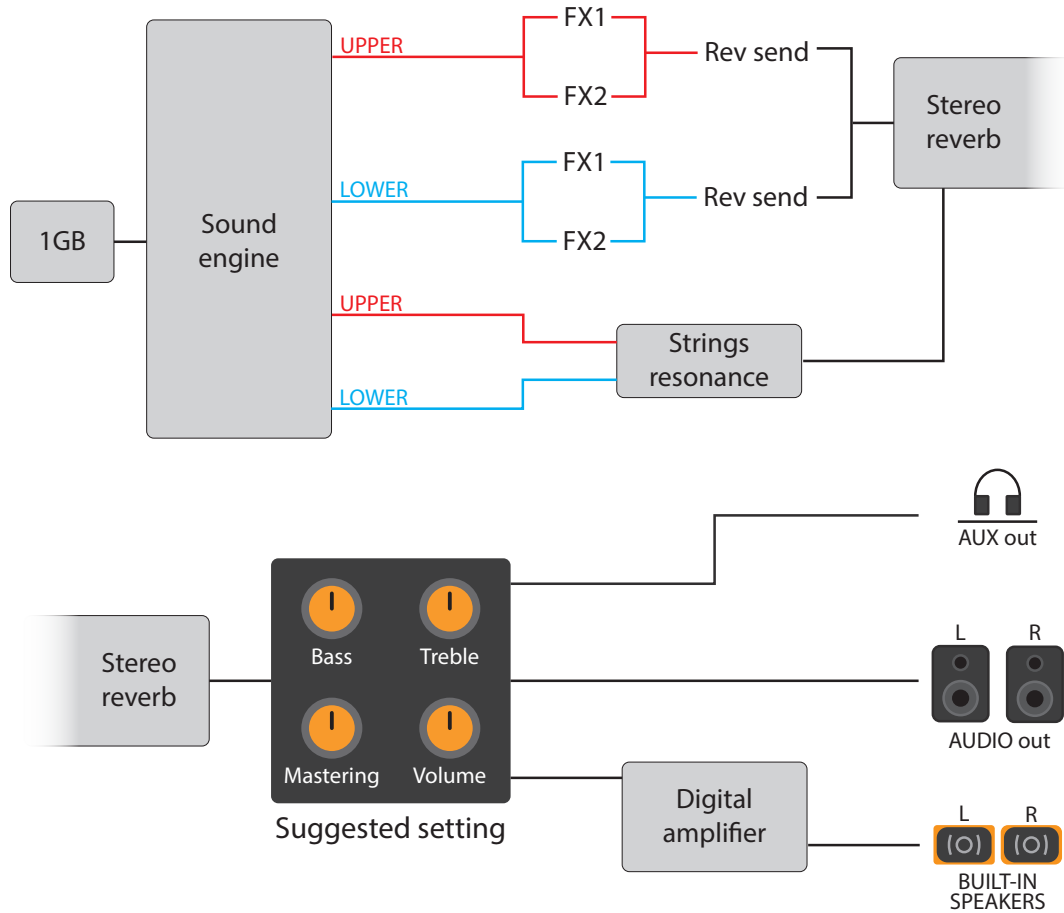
1GB

Sound engine

UPPER

FX1

FX2

Rev send

LOWER

FX1

FX2

Rev send

Stereo reverb

UPPER

LOWER

Strings resonance

AUX out

Stereo reverb

Bass

Treble

Mastering

Volume

Suggested setting

L

R

AUDIO out

Digital amplifier

L

R

BUILT-IN SPEAKERS